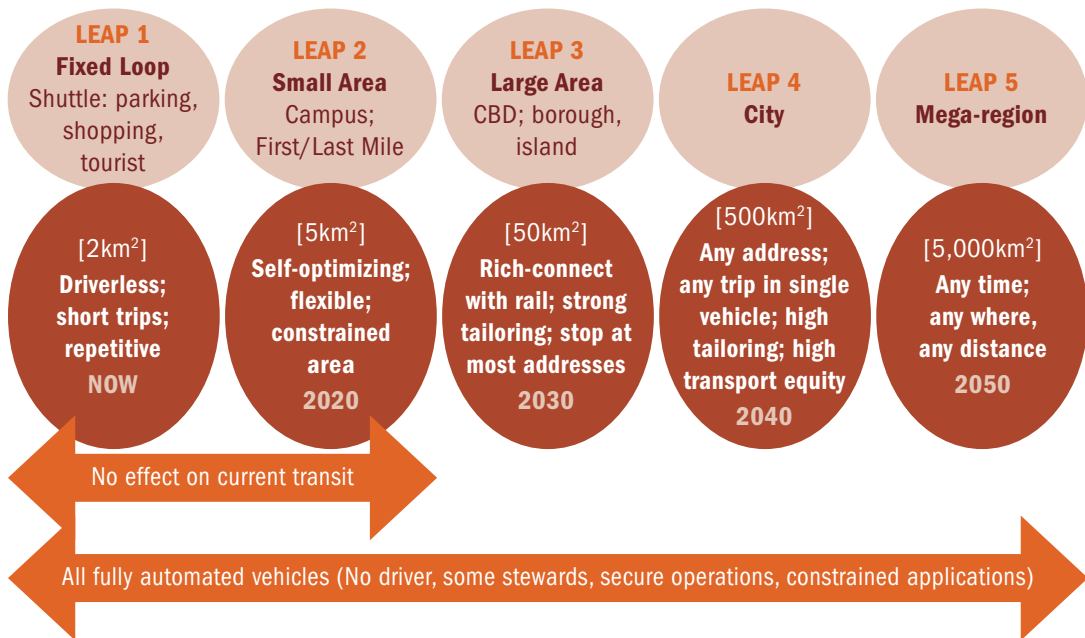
LEAP 1
Fixed Loop
Shuttle: parking, shopping, tourist

LEAP 2
Small Area
Campus; First/Last Mile

LEAP 3
Large Area
CBD; borough, island

LEAP 4
City

LEAP 5
Mega-region

[$2km^2$]
Driverless; short trips; repetitive
NOW

[$5km^2$]
Self-optimizing; flexible; constrained area
2020

[$50km^2$]
Rich-connect with rail; strong tailoring; stop at most addresses
2030

[$500km^2$]
Any address; any trip in single vehicle; high tailoring; high transport equity
2040

[$5,000km^2$]
Any time; any where, any distance
2050

No effect on current transit

All fully automated vehicles (No driver, some stewards, secure operations, constrained applications)